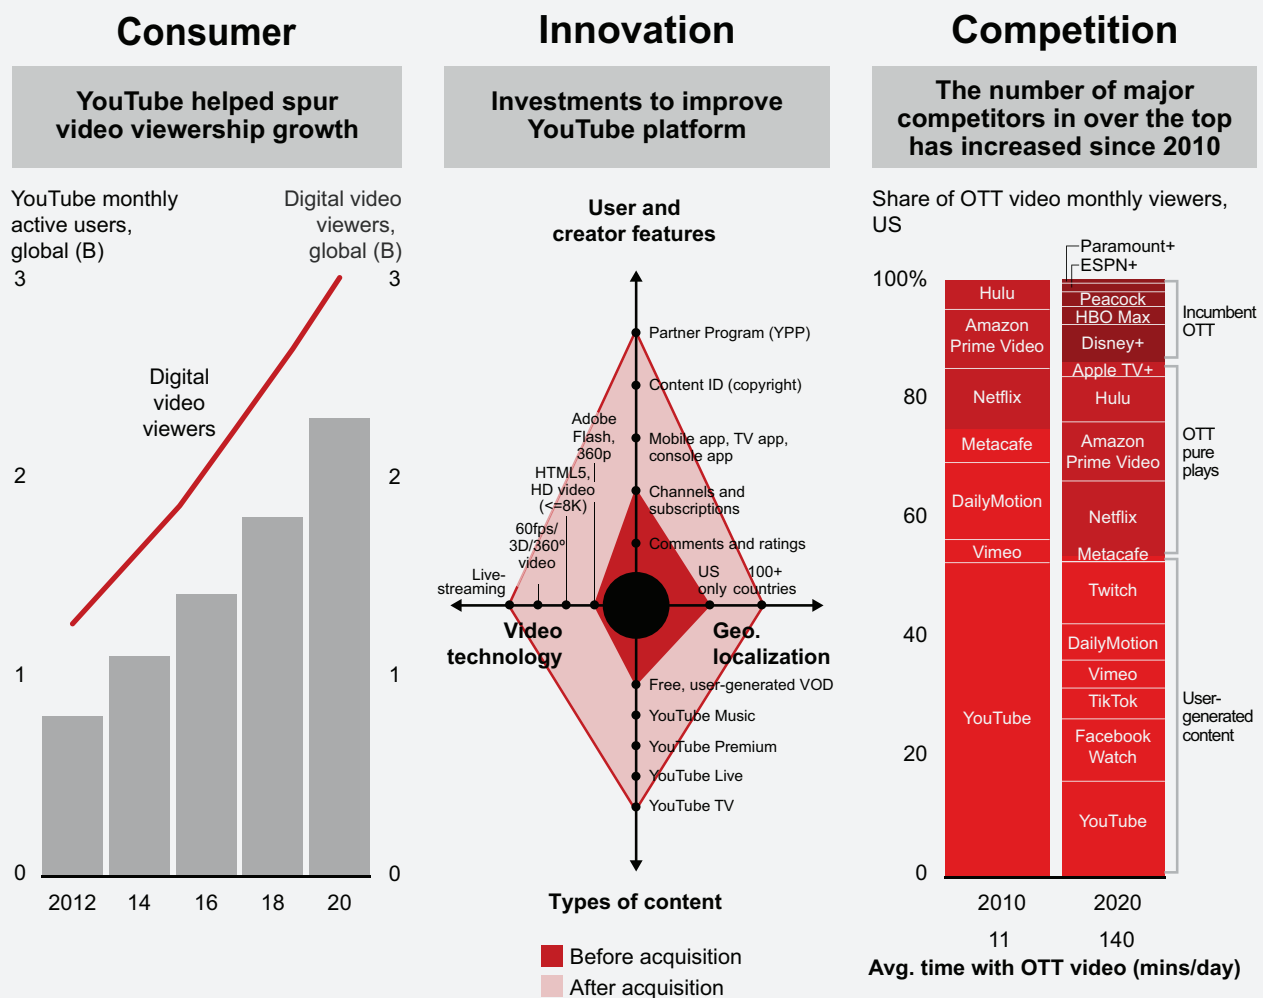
Consumer

YouTube helped spur video viewership growth

YouTube monthly active users, global (B)

Digital video viewers, global (B)

3
2
1
0

Digital video viewers

3
2
1
0

2012 14 16 18 20

Innovation

Investments to improve YouTube platform

User and creator features

Partner Program (YPP)
Content ID (copyright)
Mobile app, TV app, console app
Channels and subscriptions
Comments and ratings

Adobe Flash, 360p
HTML5, HD video (<=8K)
60fps/ 3D/360º video
Live-streaming

US only
100+ countries

Video technology

Geo. localization

Free, user-generated VOD
YouTube Music
YouTube Premium
YouTube Live
YouTube TV

Types of content

Before acquisition
After acquisition

Competition

The number of major competitors in over the top has increased since 2010

Share of OTT video monthly viewers, US

100%
80
60
40
20
0

Hulu
Amazon Prime Video
Netflix
Metacafe
DailyMotion
Vimeo
YouTube

Paramount+
ESPN+
Peacock
HBO Max
Disney+
Apple TV+
Hulu
Amazon Prime Video
Netflix
Metacafe
Twitch
DailyMotion
Vimeo
TikTok
Facebook Watch
YouTube

Incumbent OTT
OTT pure plays
User-generated content

2010 2020

11 140

Avg. time with OTT video (mins/day)